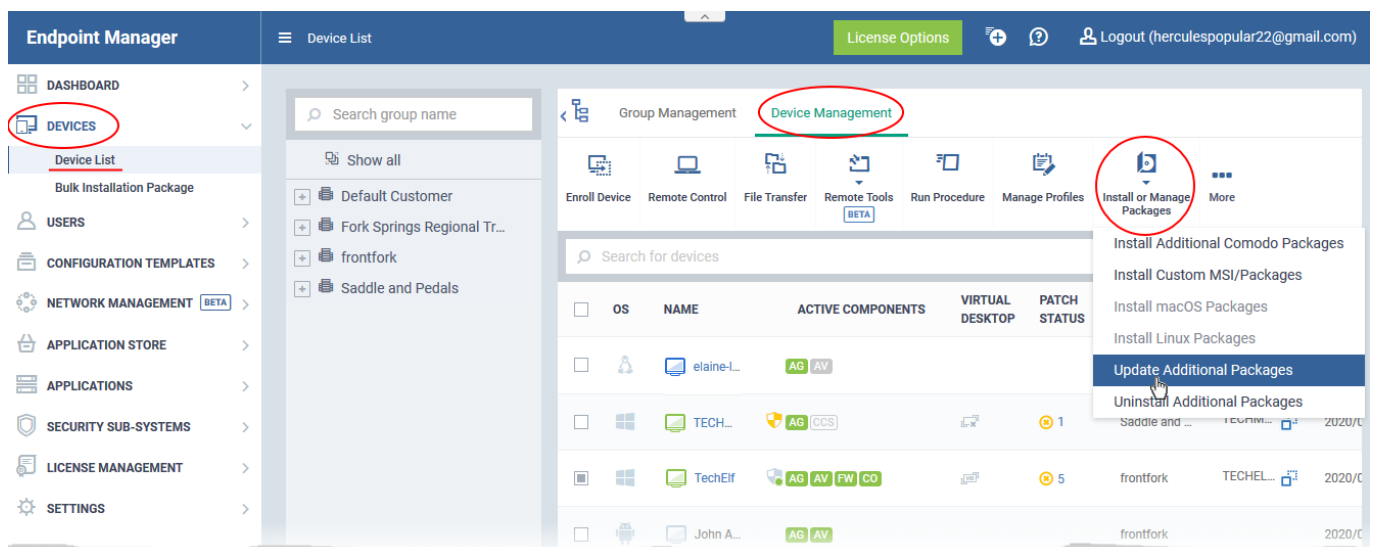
Endpoint Manager

Device List

License Options

Logout (herculespopular22@gmail.com)

DASHBOARD

DEVICES

Device List

Bulk Installation Package

USERS

CONFIGURATION TEMPLATES

NETWORK MANAGEMENT BETA

APPLICATION STORE

APPLICATIONS

SECURITY SUB-SYSTEMS

LICENSE MANAGEMENT

SETTINGS

Search group name

Show all

Default Customer

Fork Springs Regional Tr...

frontfork

Saddle and Pedals

Group Management

Device Management

Enroll Device

Remote Control

File Transfer

Remote Tools BETA

Run Procedure

Manage Profiles

Install or Manage Packages

More

Search for devices

Install Additional Comodo Packages

Install Custom MSI/Packages

Install macOS Packages

Install Linux Packages

Update Additional Packages

Uninstall Additional Packages

| | OS | NAME | ACTIVE COMPONENTS | VIRTUAL DESKTOP | PATCH STATUS | | | |
|---|---|---|---|---|---|---|---|---|
| | | elaine-l... | AG AV | | | | | |
| | | TECH... | AG CCS | | 1 | Saddle and ... | TECHM... | 2020/0 |
| | | TechElf | AG AV FW CO | | 5 | frontfork | TECHEL... | 2020/0 |
| | | John A... | AG AV | | | frontfork | | 2020/0 |